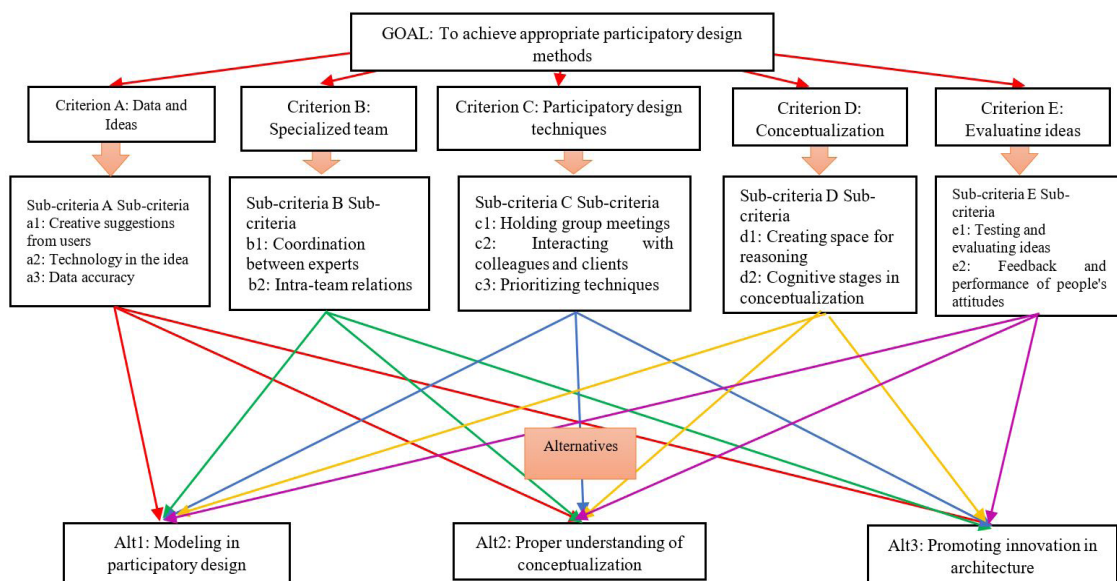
GOAL: To achieve appropriate participatory design methods

Criterion A: Data and Ideas

Criterion B: Specialized team

Criterion C: Participatory design techniques

Criterion D: Conceptualization

Criterion E: Evaluating ideas

Sub-criteria A Sub-criteria
a1: Creative suggestions from users
a2: Technology in the idea
a3: Data accuracy

Sub-criteria B Sub-criteria
b1: Coordination between experts
b2: Intra-team relations

Sub-criteria C Sub-criteria
c1: Holding group meetings
c2: Interacting with colleagues and clients
c3: Prioritizing techniques

Sub-criteria D Sub-criteria
d1: Creating space for reasoning
d2: Cognitive stages in conceptualization

Sub-criteria E Sub-criteria
e1: Testing and evaluating ideas
e2: Feedback and performance of people's attitudes

Alternatives

Alt1: Modeling in participatory design

Alt2: Proper understanding of conceptualization

Alt3: Promoting innovation in architecture